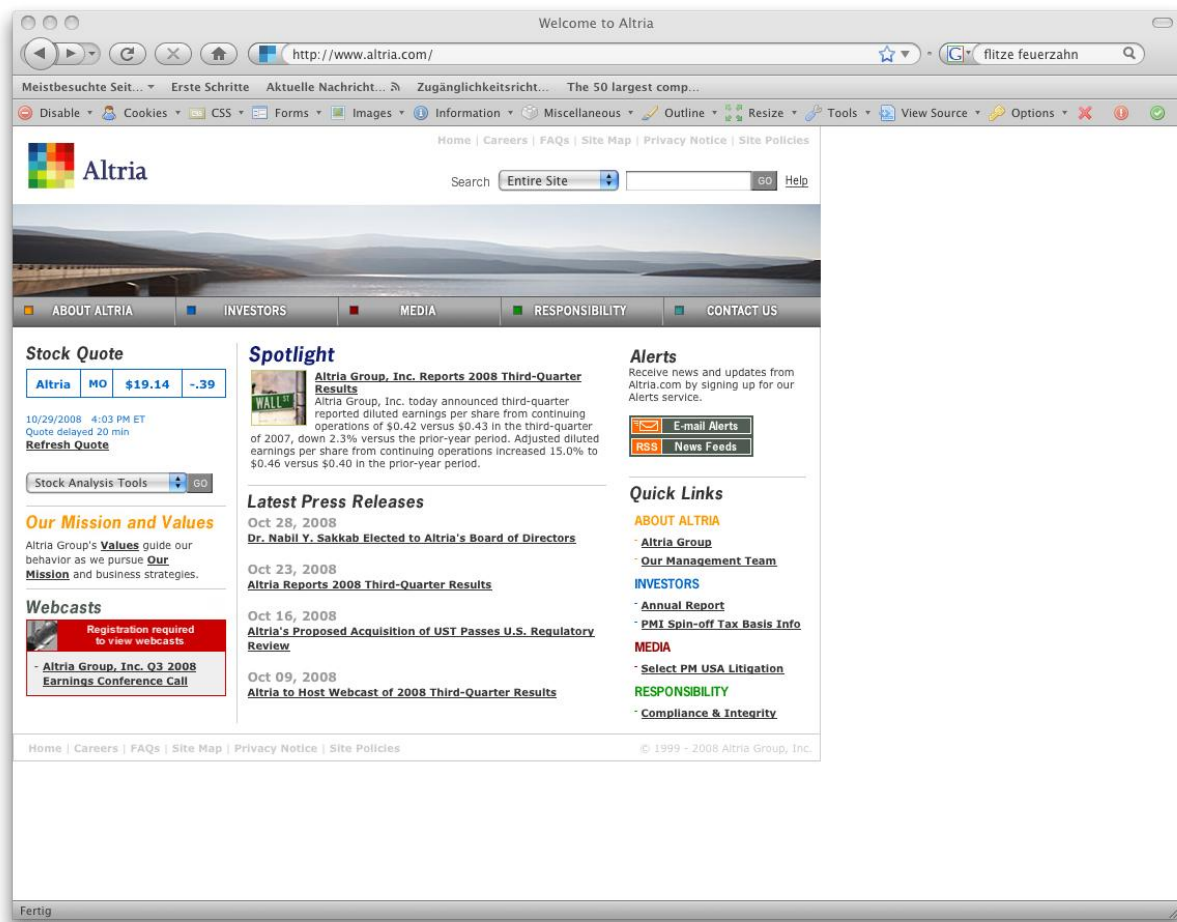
Welcome to Altria

http://www.altria.com/

flitze feuerzahn

Meistbesuchte Seit... Erste Schritte Aktuelle Nachricht... Zugänglichkeitsricht... The 50 largest comp...

Disable Cookies CSS Forms Images Information Miscellaneous Outline Resize Tools View Source Options

Altria

Home | Careers | FAQs | Site Map | Privacy Notice | Site Policies

Search Entire Site GO Help

ABOUT ALTRIA INVESTORS MEDIA RESPONSIBILITY CONTACT US

Stock Quote

| Altria | MO | $19.14 | -.39 |
|---|---|---|---|

10/29/2008 4:03 PM ET
Quote delayed 20 min
Refresh Quote

Stock Analysis Tools GO

Our Mission and Values

Altria Group's Values guide our behavior as we pursue Our Mission and business strategies.

Webcasts

Registration required to view webcasts

- Altria Group, Inc. Q3 2008 Earnings Conference Call

Spotlight

WALL ST

Altria Group, Inc. Reports 2008 Third-Quarter Results
Altria Group, Inc. today announced third-quarter reported diluted earnings per share from continuing operations of $0.42 versus $0.43 in the third-quarter of 2007, down 2.3% versus the prior-year period. Adjusted diluted earnings per share from continuing operations increased 15.0% to $0.46 versus $0.40 in the prior-year period.

Latest Press Releases

Oct 28, 2008
Dr. Nabil Y. Sakkab Elected to Altria's Board of Directors

Oct 23, 2008
Altria Reports 2008 Third-Quarter Results

Oct 16, 2008
Altria's Proposed Acquisition of UST Passes U.S. Regulatory Review

Oct 09, 2008
Altria to Host Webcast of 2008 Third-Quarter Results

Alerts
Receive news and updates from Altria.com by signing up for our Alerts service.

E-mail Alerts
RSS News Feeds

Quick Links
ABOUT ALTRIA
- Altria Group
- Our Management Team
INVESTORS
- Annual Report
- PMI Spin-off Tax Basis Info
MEDIA
- Select PM USA Litigation
RESPONSIBILITY
- Compliance & Integrity

Home | Careers | FAQs | Site Map | Privacy Notice | Site Policies

© 1999 - 2008 Altria Group, Inc.

Fertig